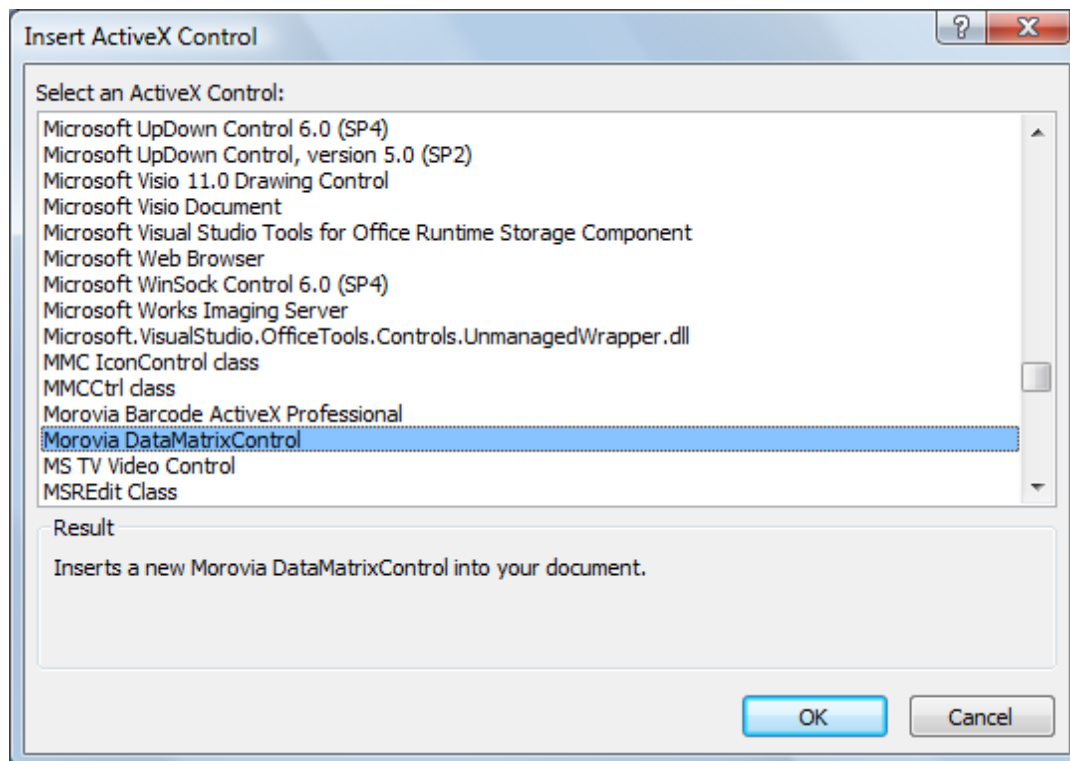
Insert ActiveX Control

?

X

Select an ActiveX Control:

Microsoft UpDown Control 6.0 (SP4)
Microsoft UpDown Control, version 5.0 (SP2)
Microsoft Visio 11.0 Drawing Control
Microsoft Visio Document
Microsoft Visual Studio Tools for Office Runtime Storage Component
Microsoft Web Browser
Microsoft WinSock Control 6.0 (SP4)
Microsoft Works Imaging Server
Microsoft.VisualStudio.OfficeTools.Controls.UnmanagedWrapper.dll
MMC IconControl class
MMCCtrl class
Morovia Barcode ActiveX Professional
Morovia DataMatrixControl
MS TV Video Control
MSREdit Class

Result

Inserts a new Morovia DataMatrixControl into your document.

OK

Cancel